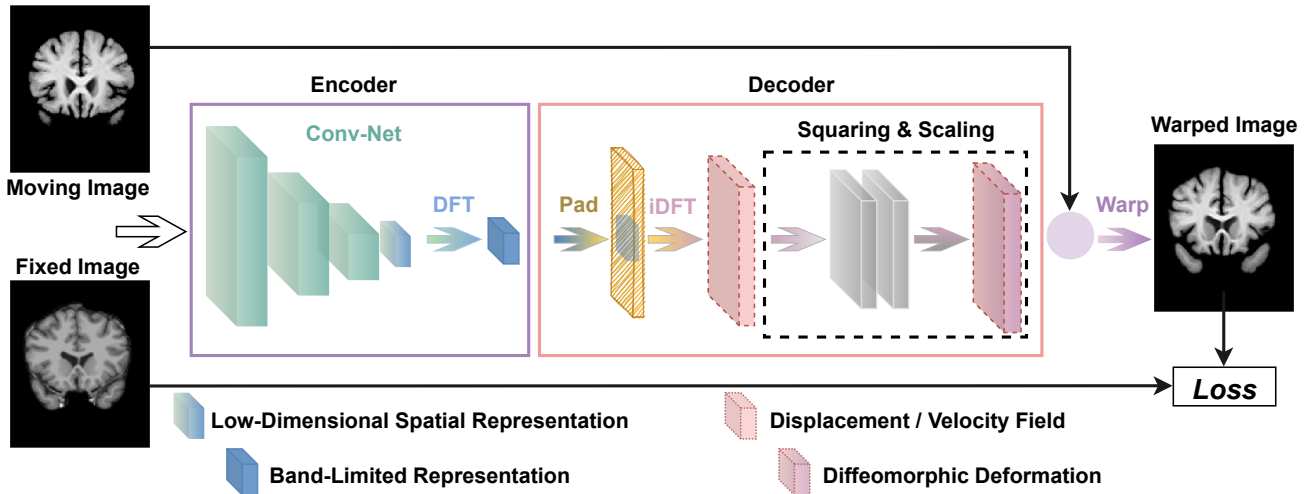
Moving Image

Fixed Image

Encoder

Conv-Net

DFT

Decoder

Squaring & Scaling

Pad

iDFT

Warp

Warped Image

Loss

Low-Dimensional Spatial Representation

Band-Limited Representation

Displacement / Velocity Field

Diffeomorphic Deformation